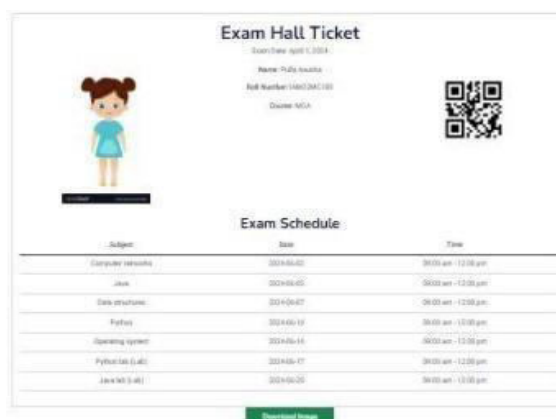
Exam Hall Ticket

Exam Date: April 1, 2024

Name: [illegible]

Roll Number: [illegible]

Course: MCA

Exam Schedule

| Subject | Date | Time |
|---|---|---|
| Computer networks | 2024-04-02 | 09:00 am - 12:00 pm |
| Java | 2024-04-05 | 09:00 am - 12:00 pm |
| Data structures | 2024-04-07 | 09:00 am - 12:00 pm |
| Python | 2024-04-10 | 09:00 am - 12:00 pm |
| Operating system | 2024-04-14 | 09:00 am - 12:00 pm |
| Python lab (Lab) | 2024-04-17 | 09:00 am - 12:00 pm |
| Java lab (Lab) | 2024-04-20 | 09:00 am - 12:00 pm |

Download Image